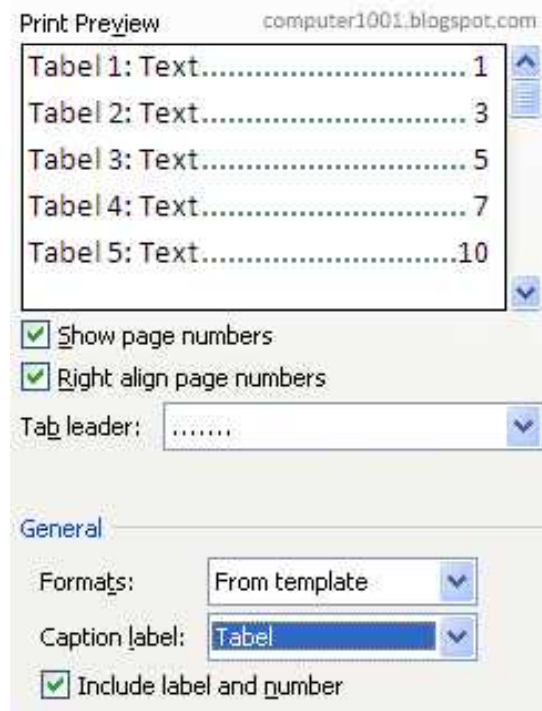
Print Preview

computer1001.blogspot.com

Tabel 1: Text.............................. 1
Tabel 2: Text.............................. 3
Tabel 3: Text.............................. 5
Tabel 4: Text.............................. 7
Tabel 5: Text..............................10

Show page numbers

Right align page numbers

Tab leader: .......

General

Formats: From template

Caption label: Tabel

Include label and number